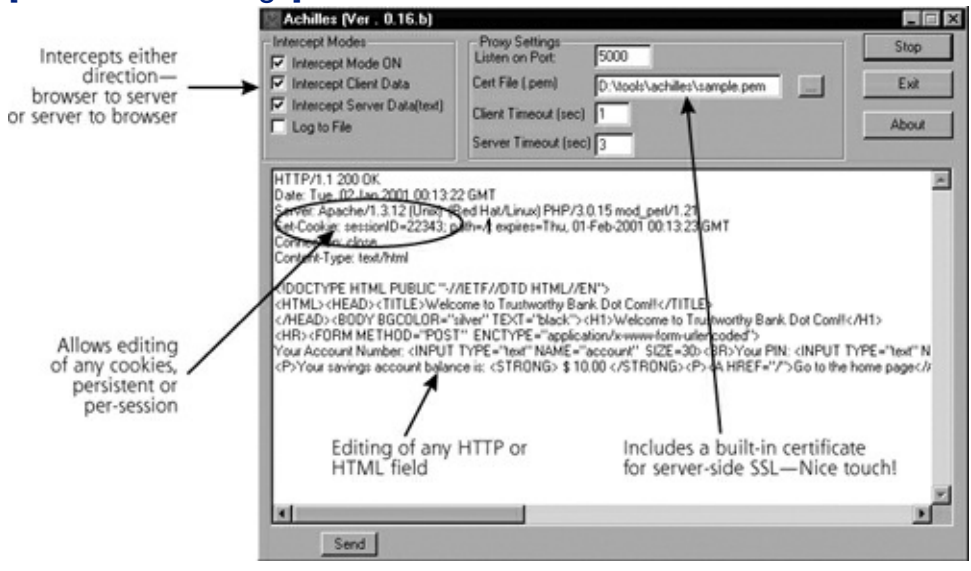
Achilles (Ver . 0.16.b)

Intercept Modes
Intercept Mode ON
Intercept Client Data
Intercept Server Data(text)
Log to File

Proxy Settings
Listen on Port: 5000
Cert File (.pem) D:\tools\achilles\sample.pem ...
Client Timeout (sec) 1
Server Timeout (sec) 3

Stop
Exit
About

HTTP/1.1 200 OK
Date: Tue, 02 Jan 2001 00:13:22 GMT
Server: Apache/1.3.12 (Unix) (Red Hat/Linux) PHP/3.0.15 mod_perl/1.21
Set-Cookie: sessionID=22343; path=/; expires=Thu, 01-Feb-2001 00:13:23 GMT
Connection: close
Content-Type: text/html

<!DOCTYPE HTML PUBLIC "-//IETF//DTD HTML//EN">
<HTML><HEAD><TITLE>Welcome to Trustworthy Bank Dot Com!!</TITLE>
</HEAD><BODY BGCOLOR="silver" TEXT="black"><H1>Welcome to Trustworthy Bank Dot Com!!</H1>
<HR><FORM METHOD="POST" ENCTYPE="application/x-www-form-urlencoded">
Your Account Number: <INPUT TYPE="text" NAME="account" SIZE=30><BR>Your PIN: <INPUT TYPE="text" N
<P>Your savings account balance is: <STRONG> $ 10.00 </STRONG><P><A HREF="/">Go to the home page</

Send

Intercepts either direction—browser to server or server to browser

Allows editing of any cookies, persistent or per-session

Editing of any HTTP or HTML field

Includes a built-in certificate for server-side SSL—Nice touch!